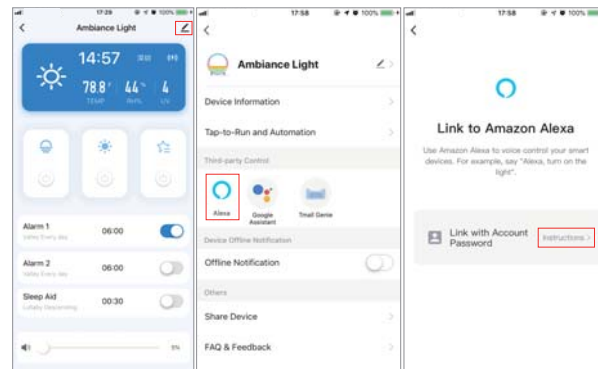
17:29 100%

Ambiance Light

14:57

78.8 44 4

TEMP RH% UV

Alarm 1 06:00

Valley Every day

Alarm 2 06:00

Valley Every day

Sleep Aid 00:30

Lullaby Descending

0%

17:58 100%

Ambiance Light

Device Information

Tap-to-Run and Automation

Third-party Control

Alexa

Google Assistant

Tmall Genie

Device Offline Notification

Offline Notification

Others

Share Device

FAQ & Feedback

17:58 100%

Link to Amazon Alexa

Use Amazon Alexa to voice control your smart devices. For example, say "Alexa, turn on the light".

Link with Account Password

Instructions